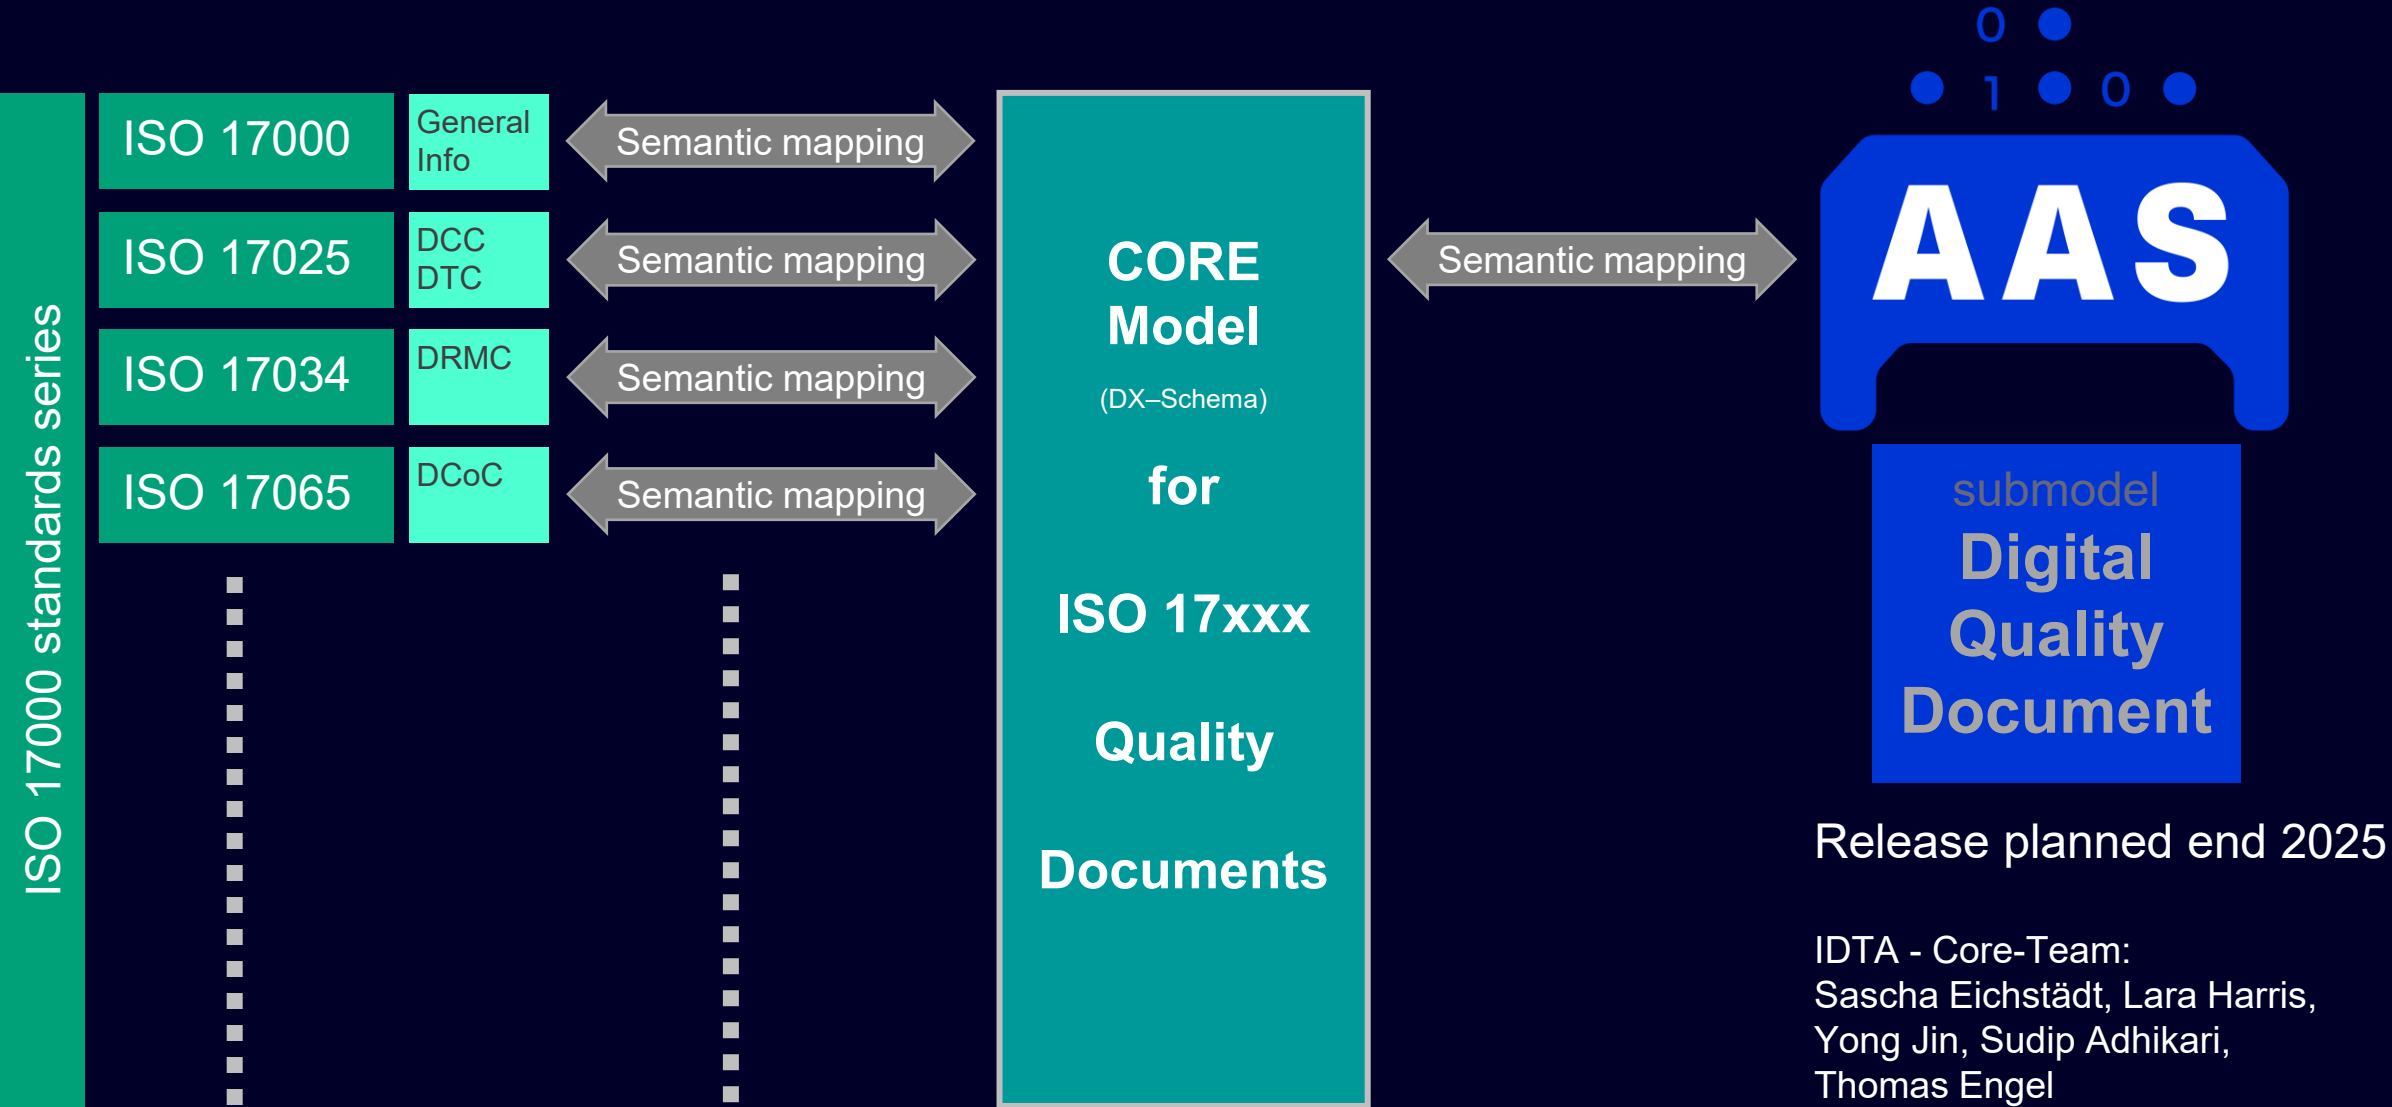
ISO 17000 standards series

ISO 17000

General Info

Semantic mapping

ISO 17025

DCC DTC

Semantic mapping

ISO 17034

DRMC

Semantic mapping

ISO 17065

DCoC

Semantic mapping

CORE Model

(DX–Schema)

for

ISO 17xxx

Quality

Documents

Semantic mapping

0
1 0

AAS

submodel

Digital Quality Document

Release planned end 2025

IDTA - Core-Team:
Sascha Eichstädt, Lara Harris, Yong Jin, Sudip Adhikari, Thomas Engel